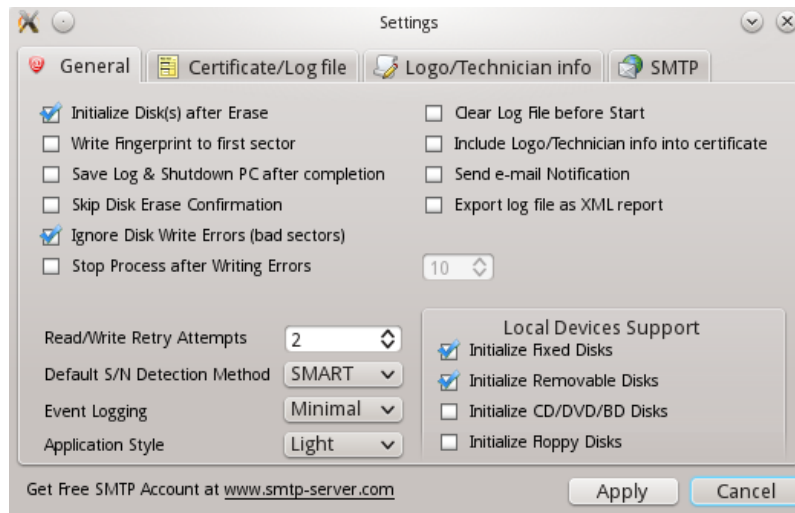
Settings

General | Certificate/Log file | Logo/Technician info | SMTP

Initialize Disk(s) after Erase
Write Fingerprint to first sector
Save Log & Shutdown PC after completion
Skip Disk Erase Confirmation
Ignore Disk Write Errors (bad sectors)
Stop Process after Writing Errors

Clear Log File before Start
Include Logo/Technician info into certificate
Send e-mail Notification
Export log file as XML report

10

Read/Write Retry Attempts 2
Default S/N Detection Method SMART
Event Logging Minimal
Application Style Light

Local Devices Support
Initialize Fixed Disks
Initialize Removable Disks
Initialize CD/DVD/BD Disks
Initialize Floppy Disks

Get Free SMTP Account at www.smtp-server.com

Apply Cancel